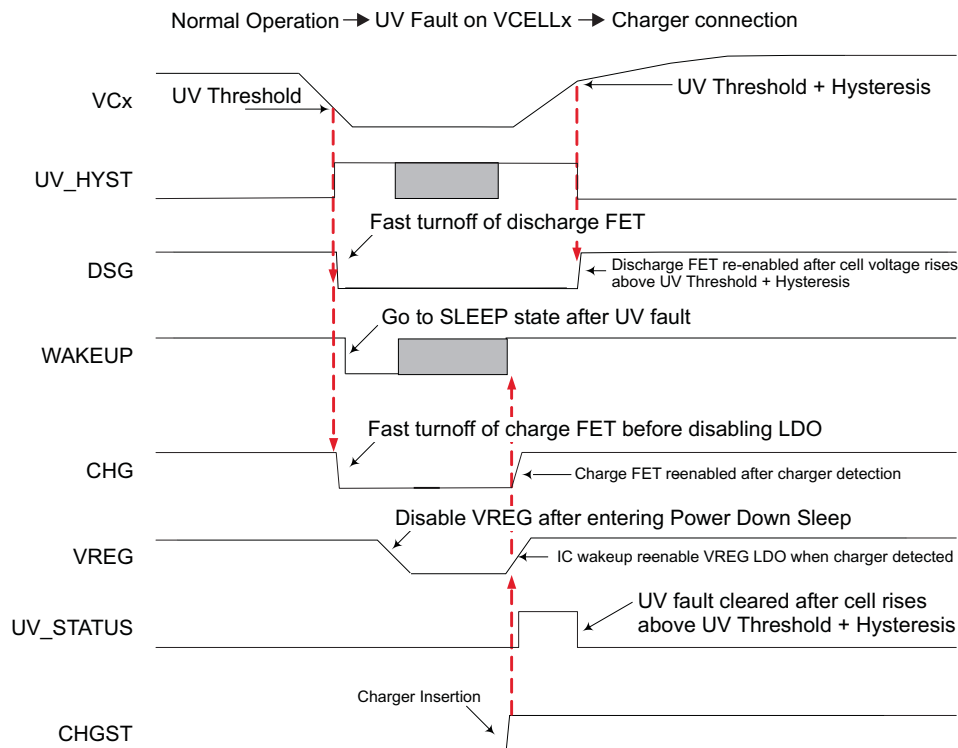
Normal Operation → UV Fault on VCELLx → Charger connection

VCx
UV Threshold
UV Threshold + Hysteresis

UV_HYST

Fast turnoff of discharge FET

DSG
Discharge FET re-enabled after cell voltage rises above UV Threshold + Hysteresis

Go to SLEEP state after UV fault

WAKEUP

Fast turnoff of charge FET before disabling LDO

CHG
Charge FET reenabled after charger detection

Disable VREG after entering Power Down Sleep

VREG
IC wakeup reenable VREG LDO when charger detected

UV_STATUS
UV fault cleared after cell rises above UV Threshold + Hysteresis

Charger Insertion

CHGST